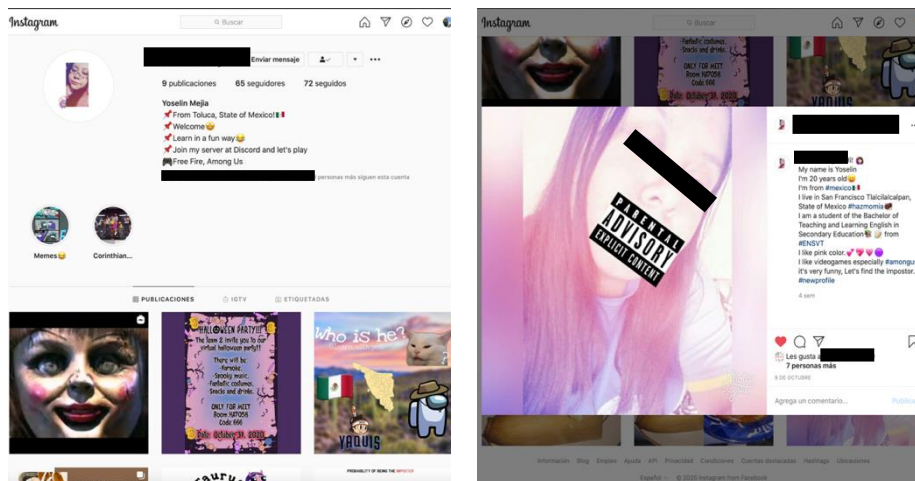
Instagram

Buscar

Enviar mensaje

9 publicaciones 65 seguidores 72 seguidos

Yoselin Mejia
📌From Toluca, State of Mexico!🇲🇽
📌Welcome😜
📌Learn in a fun way😂
📌Join my server at Discord and let's play
🎮Free Fire, Among Us

personas más siguen esta cuenta

Memes😂 Corinthian...

PUBLICACIONES IGTV ETIQUETADAS

HALLOWEEN PARTY!!! The team 2 invite you to our virtual halloween party!! There will be: Karaoke, Spooky music, Fantastic costumes, Snacks and drinks. ONLY FOR MEET Room 147056 Code 666 Date: October 31, 2020

Who is he?

YAQUIS

PROBABILITY OF BEING THE IMPOSTOR

Instagram

Buscar

Fantastic costumes Snacks and drinks ONLY FOR MEET Room 147056 Code 666 Date: October 31, 2020

YAQUIS

PARENTAL ADVISORY EXPLICIT CONTENT

My name is Yoselin
I'm 20 years old😜
I'm from #mexico🇲🇽
I live in San Francisco Tlalcilalcalpan, State of Mexico #hazmomia
I am a student of the Bachelor of Teaching and Learning English in Secondary Education from #ENSVT
I like pink color.💕💗💜💜
I like videogames especially #amongu
it's very funny, Let's find the impostor.
#newprofile

4 sem

Les gusta a
7 personas más

8 DE OCTUBRE

Agrega un comentario...

Publica

Información Blog Empleo Ayuda API Privacidad Condiciones Cuentas destacadas Hashtags Ubicaciones

Español © 2020 Instagram from Facebook